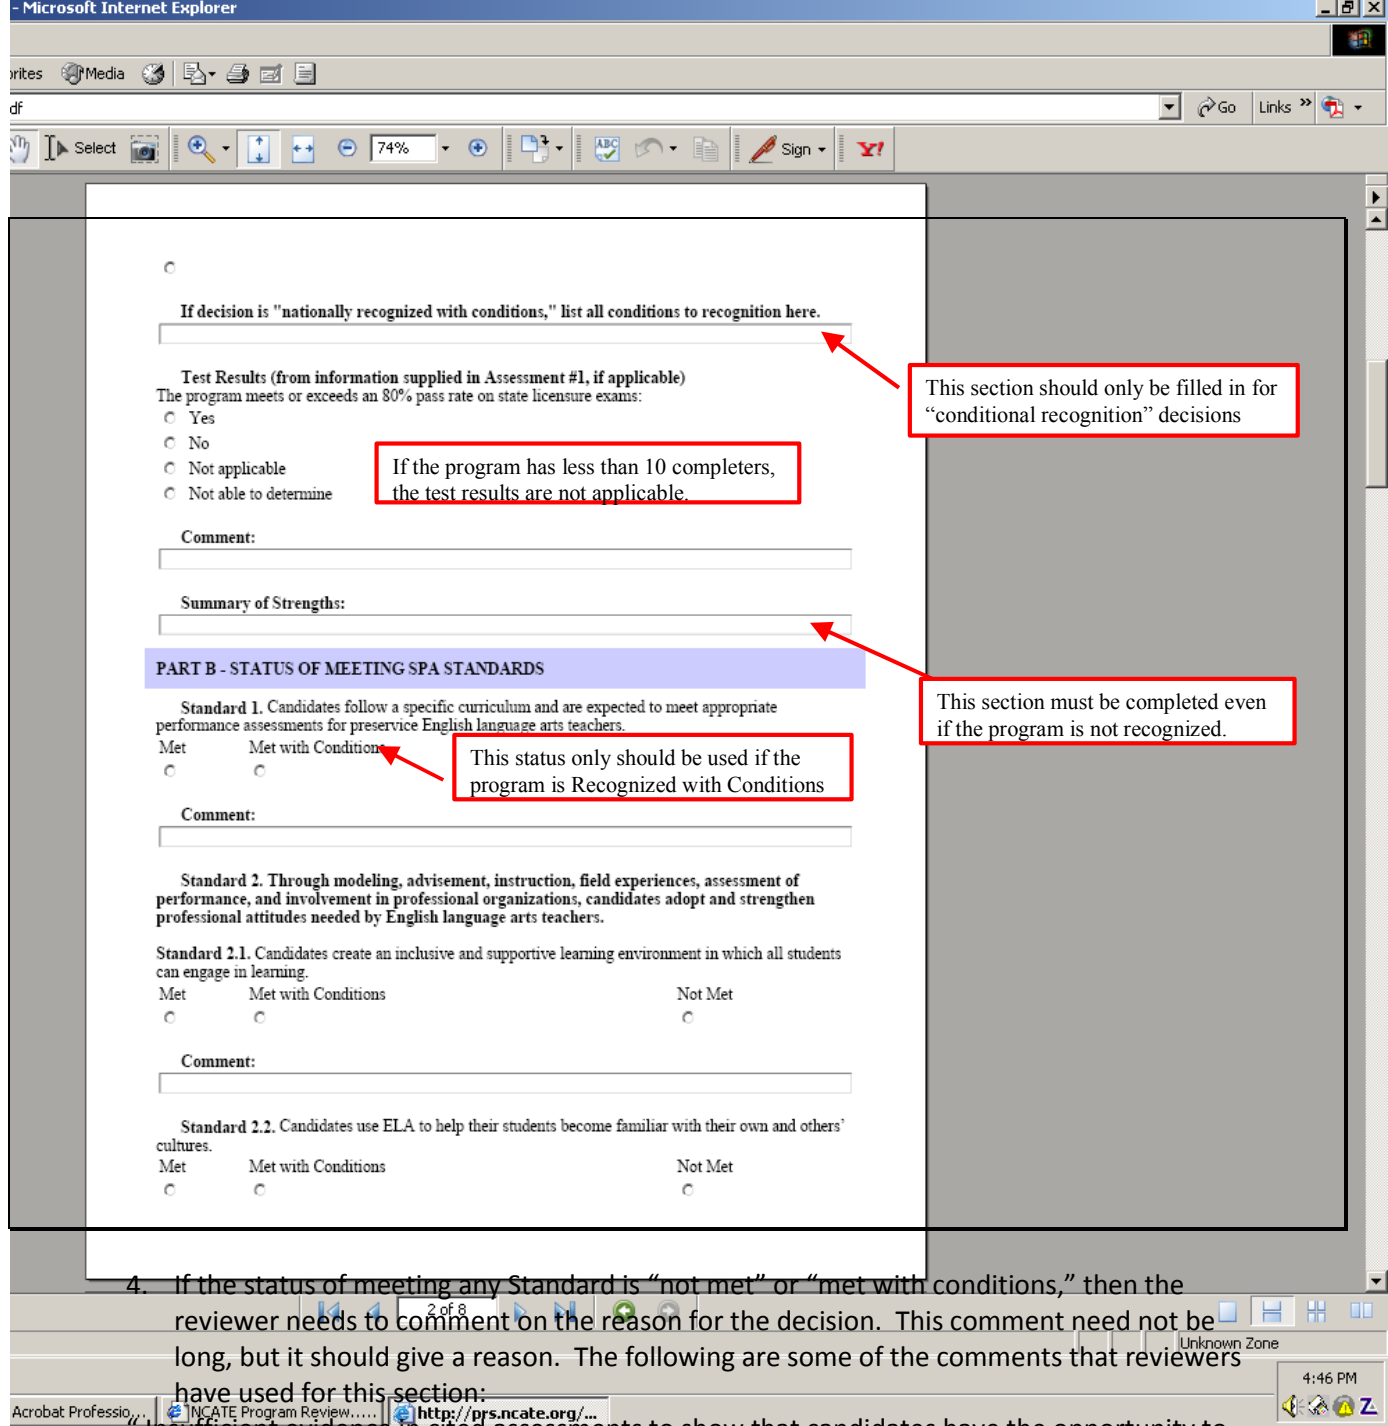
- Microsoft Internet Explorer

rites Media

df

Go Links

Select 74% Sign

If decision is "nationally recognized with conditions," list all conditions to recognition here.

Test Results (from information supplied in Assessment #1, if applicable)
The program meets or exceeds an 80% pass rate on state licensure exams:
Yes
No
Not applicable
Not able to determine

This section should only be filled in for “conditional recognition” decisions

If the program has less than 10 completers, the test results are not applicable.

Comment:

Summary of Strengths:

PART B - STATUS OF MEETING SPA STANDARDS

This section must be completed even if the program is not recognized.

Standard 1. Candidates follow a specific curriculum and are expected to meet appropriate performance assessments for preservice English language arts teachers.
Met Met with Conditions

This status only should be used if the program is Recognized with Conditions

Comment:

Standard 2. Through modeling, advisement, instruction, field experiences, assessment of performance, and involvement in professional organizations, candidates adopt and strengthen professional attitudes needed by English language arts teachers.

Standard 2.1. Candidates create an inclusive and supportive learning environment in which all students can engage in learning.
Met Met with Conditions Not Met

Comment:

Standard 2.2. Candidates use ELA to help their students become familiar with their own and others' cultures.
Met Met with Conditions Not Met

2 of 8

Unknown Zone

4:46 PM

4. If the status of meeting any Standard is “not met” or “met with conditions,” then the reviewer needs to comment on the reason for the decision. This comment need not be long, but it should give a reason. The following are some of the comments that reviewers have used for this section:

Acrobat Professio... NCATE Program Review..... http://prs.ncate.org/...

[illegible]